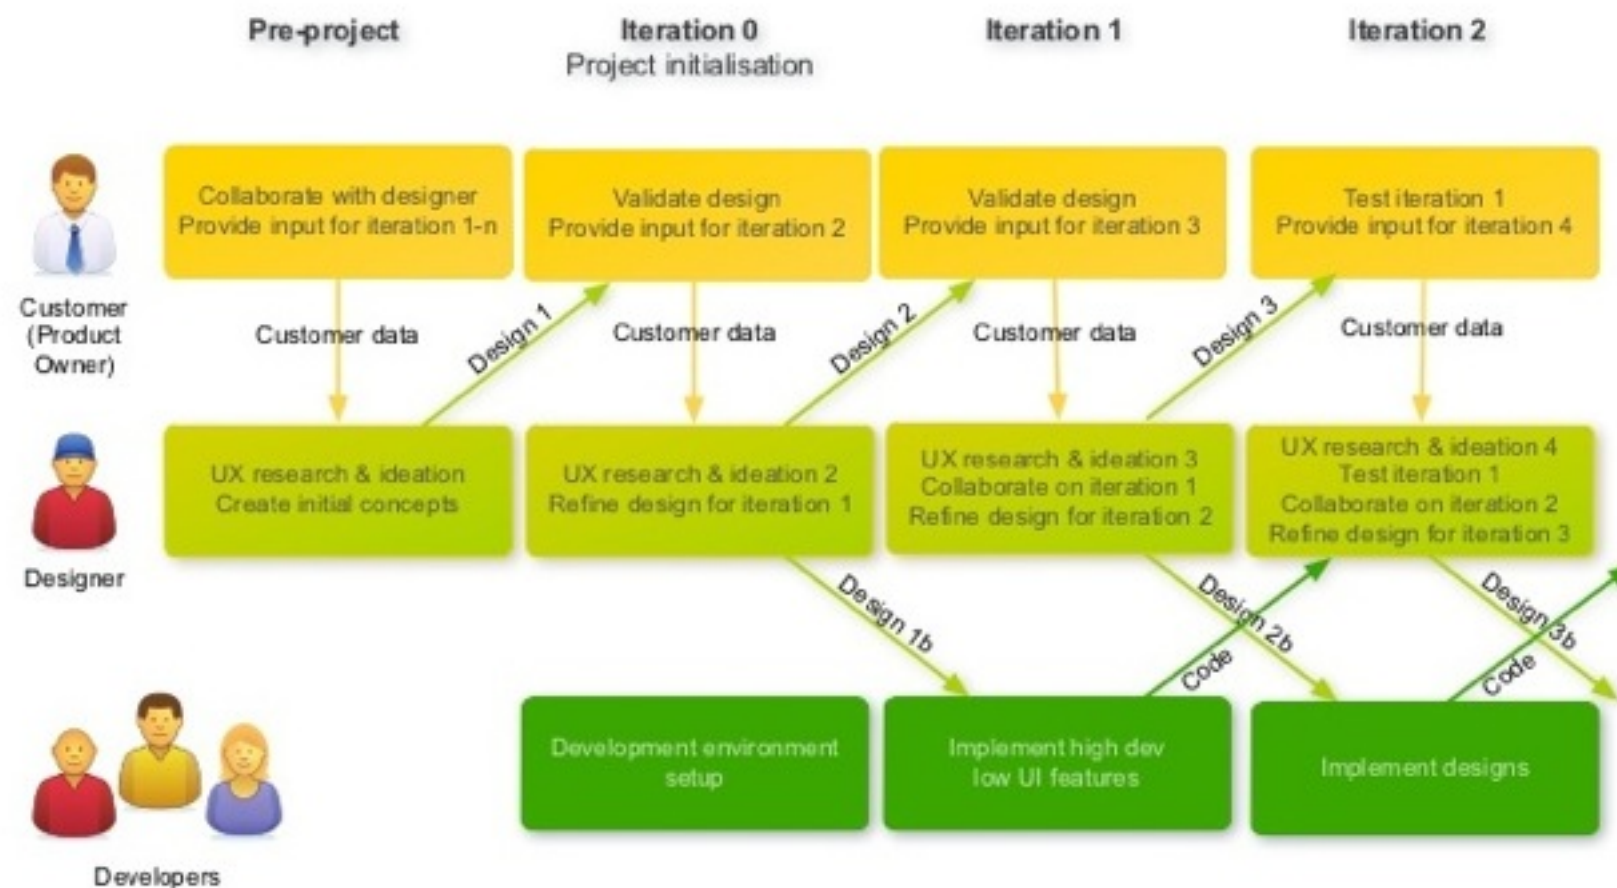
Pre-project

Iteration 0
Project initialisation

Iteration 1

Iteration 2

Customer (Product Owner)

Collaborate with designer
Provide input for iteration 1-n

Validate design
Provide input for iteration 2

Validate design
Provide input for iteration 3

Test iteration 1
Provide input for iteration 4

Customer data

Design 1

Customer data

Design 2

Customer data

Design 3

Customer data

Designer

UX research & ideation
Create initial concepts

UX research & ideation 2
Refine design for iteration 1

UX research & ideation 3
Collaborate on iteration 1
Refine design for iteration 2

UX research & ideation 4
Test iteration 1
Collaborate on iteration 2
Refine design for iteration 3

Design 1b

Design 2b

Code

Design 3b

Code

Developers

Development environment setup

Implement high dev low UI features

Implement designs